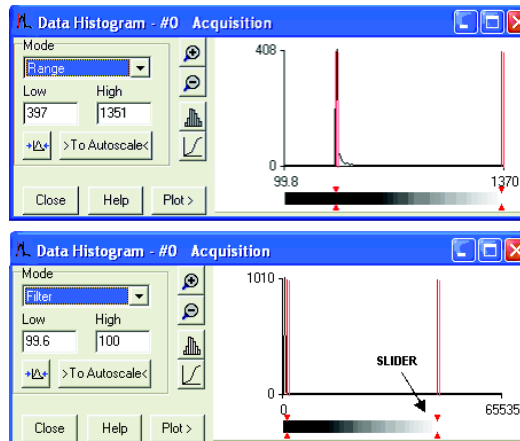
Data Histogram - #0 Acquisition

Mode
Range
Low
397
High
1351
>To Autoscale<
Close
Help
Plot >

408
0
99.8
1370

Data Histogram - #0 Acquisition

Mode
Filter
Low
99.6
High
100
>To Autoscale<
Close
Help
Plot >

1010
0
0
65535
SLIDER